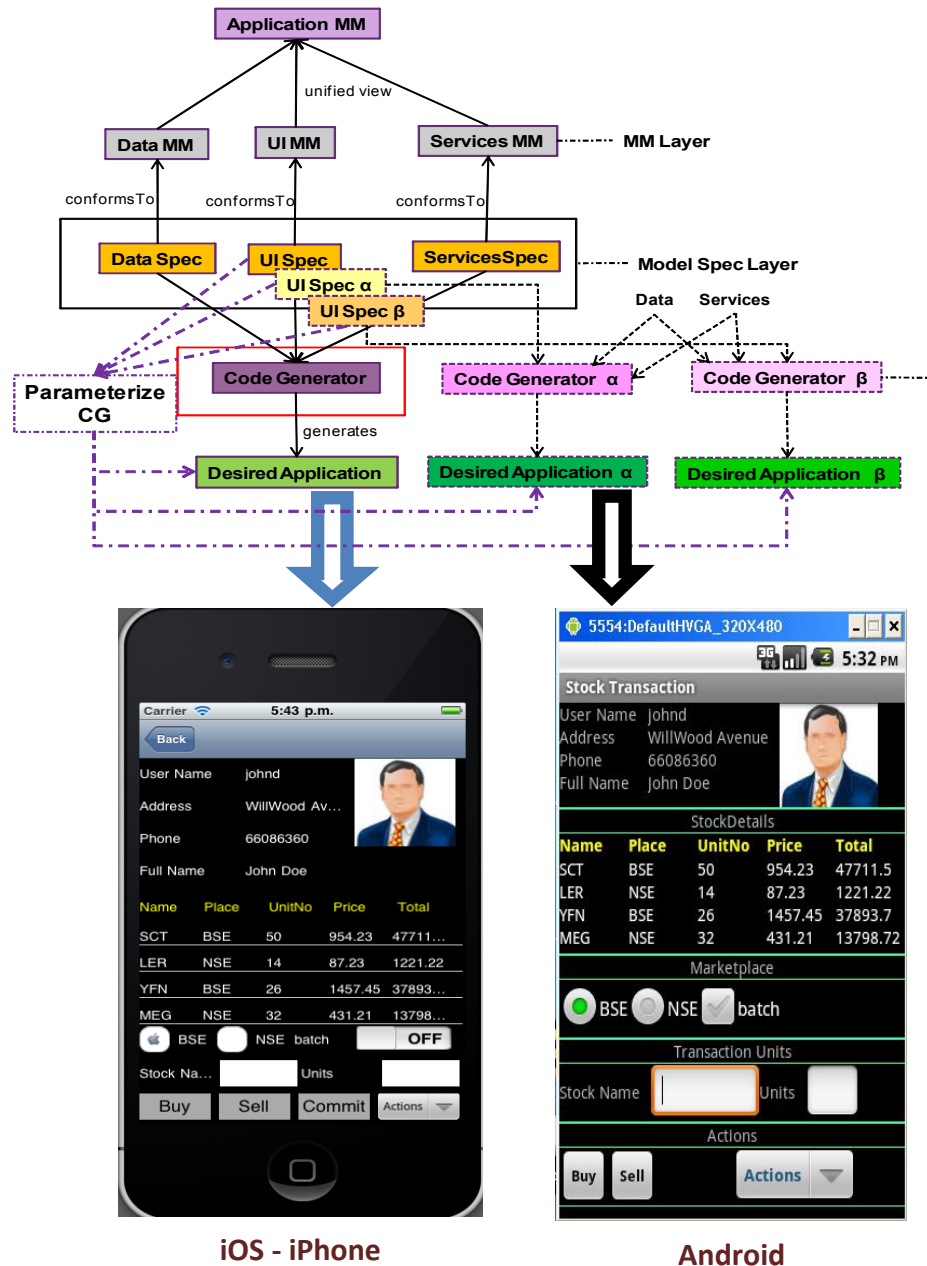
Application MM

unified view

Data MM

UI MM

Services MM

MM Layer

conformsTo

conformsTo

conformsTo

Data Spec

UI Spec

ServicesSpec

Model Spec Layer

UI Spec α

UI Spec β

Data

Services

Parameterize CG

Code Generator

Code Generator α

Code Generator β

generates

Desired Application

Desired Application α

Desired Application β

Carrier 5:43 p.m.

Back

User Name johnd

Address WillWood Av...

Phone 66086360

Full Name John Doe

| Name | Place | UnitNo | Price | Total |
|---|---|---|---|---|
| SCT | BSE | 50 | 954.23 | 47711... |
| LER | NSE | 14 | 87.23 | 1221.22 |
| YFN | BSE | 26 | 1457.45 | 37893... |
| MEG | NSE | 32 | 431.21 | 13798... |

BSE NSE batch OFF

Stock Na... Units

Buy Sell Commit Actions

5554:DefaultHVGA_320X480

5:32 PM

Stock Transaction

User Name johnd

Address WillWood Avenue

Phone 66086360

Full Name John Doe

StockDetails

| Name | Place | UnitNo | Price | Total |
|---|---|---|---|---|
| SCT | BSE | 50 | 954.23 | 47711.5 |
| LER | NSE | 14 | 87.23 | 1221.22 |
| YFN | BSE | 26 | 1457.45 | 37893.7 |
| MEG | NSE | 32 | 431.21 | 13798.72 |

Marketplace

BSE NSE batch

Transaction Units

Stock Name Units

Actions

Buy Sell Actions

iOS - iPhone

Android